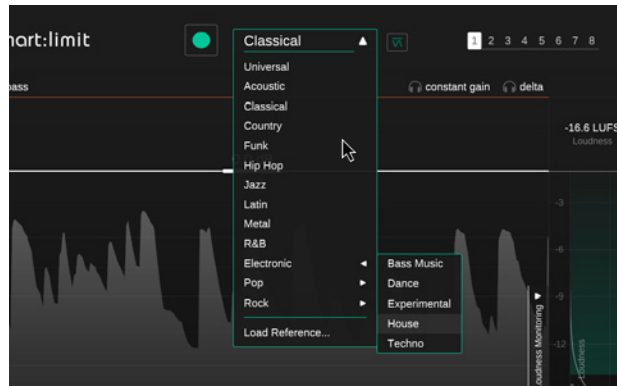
nart:limit

Classical

1 2 3 4 5 6 7 8

bass

constant gain delta

Universal
Acoustic
Classical
Country
Funk
Hip Hop
Jazz
Latin
Metal
R&B
Electronic
Pop
Rock
Load Reference...

Bass Music
Dance
Experimental
House
Techno

-16.6 LUFS
Loudness

-3
-6
-9
-12

Loudness Monitoring

Loudness